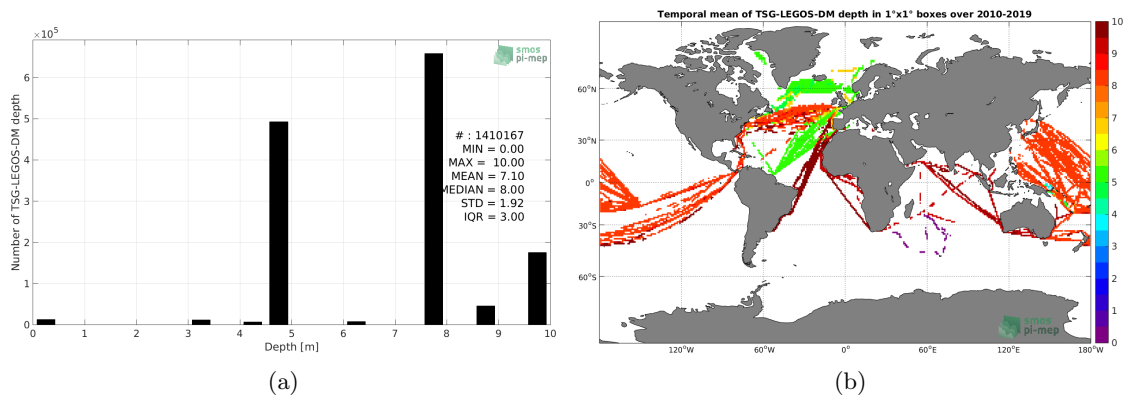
$\times10^5$

smos pi-mep

Number of TSG-LEGOS-DM depth

# : 1410167
MIN = 0.00
MAX = 10.00
MEAN = 7.10
MEDIAN = 8.00
STD = 1.92
IQR = 3.00

0 1 2 3 4 5 6

0 1 2 3 4 5 6 7 8 9 10

Depth [m]

(a)

Temporal mean of TSG-LEGOS-DM depth in 1°x1° boxes over 2010-2019

60°N
30°N
0°
30°S
60°S

120°W 60°W 0° 60°E 120°E 180°W

10 9 8 7 6 5 4 3 2 1 0

smos pi-mep

(b)